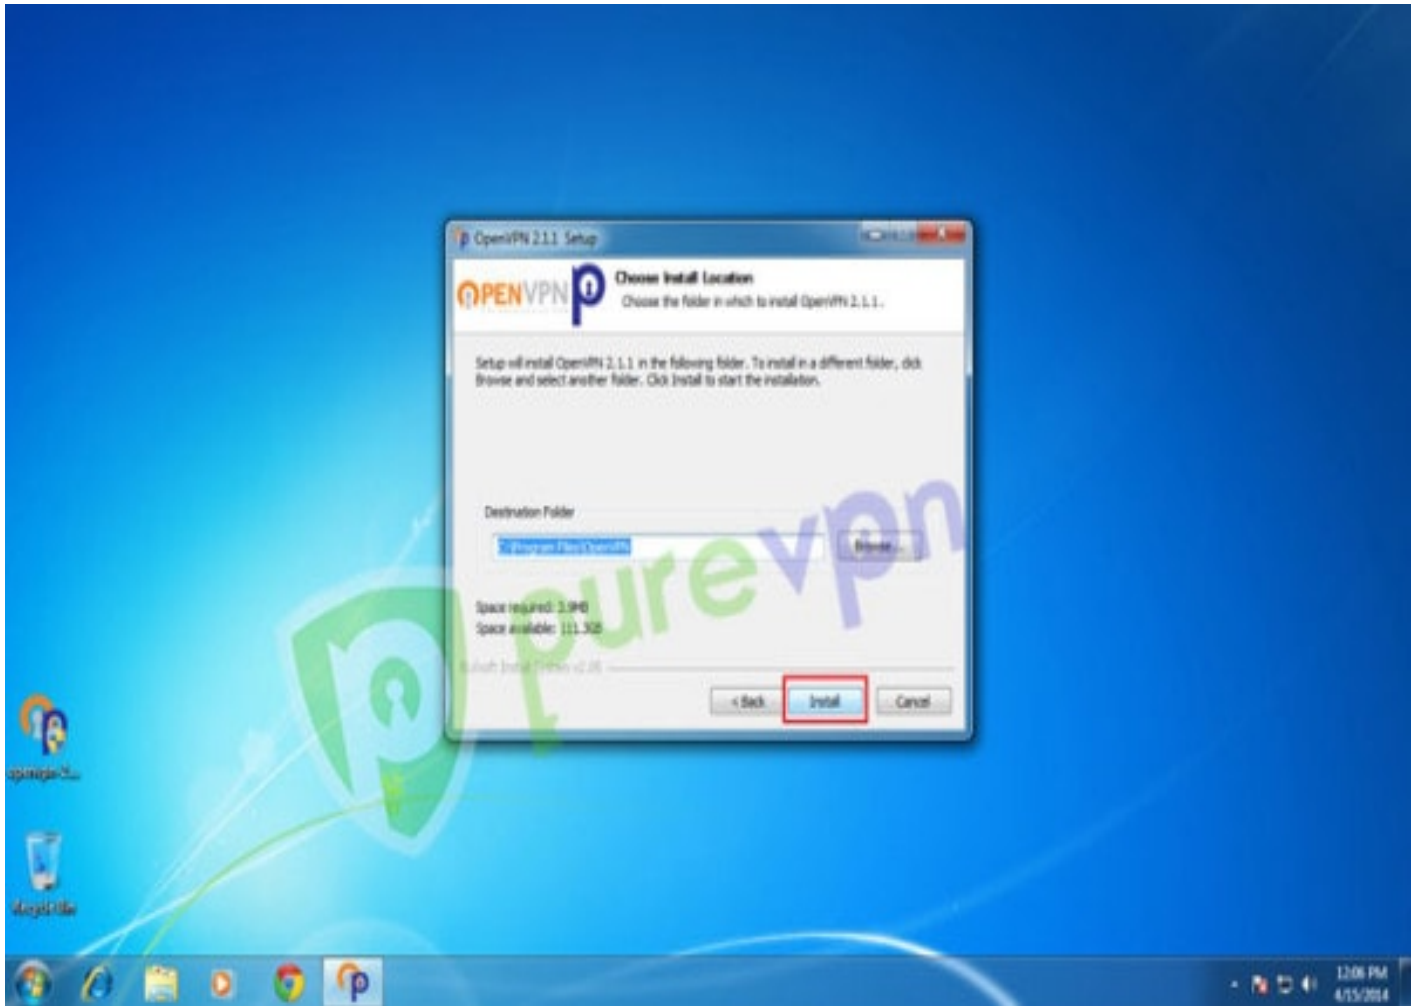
OpenVPN 2.1.1 Setup

OPENVPN

Choose Install Location

Choose the folder in which to install OpenVPN 2.1.1.

Setup will install OpenVPN 2.1.1 in the following folder. To install in a different folder, click Browse and select another folder. Click Install to start the installation.

Destination Folder

C:\Program Files\OpenVPN

Browse...

Space required: 3.9MB
Space available: 111.3GB

Nullsoft Install System v2.46

< Back

Install

Cancel

purevpn

openvpn-2...

Recycle Bin

12:06 PM
4/15/2014